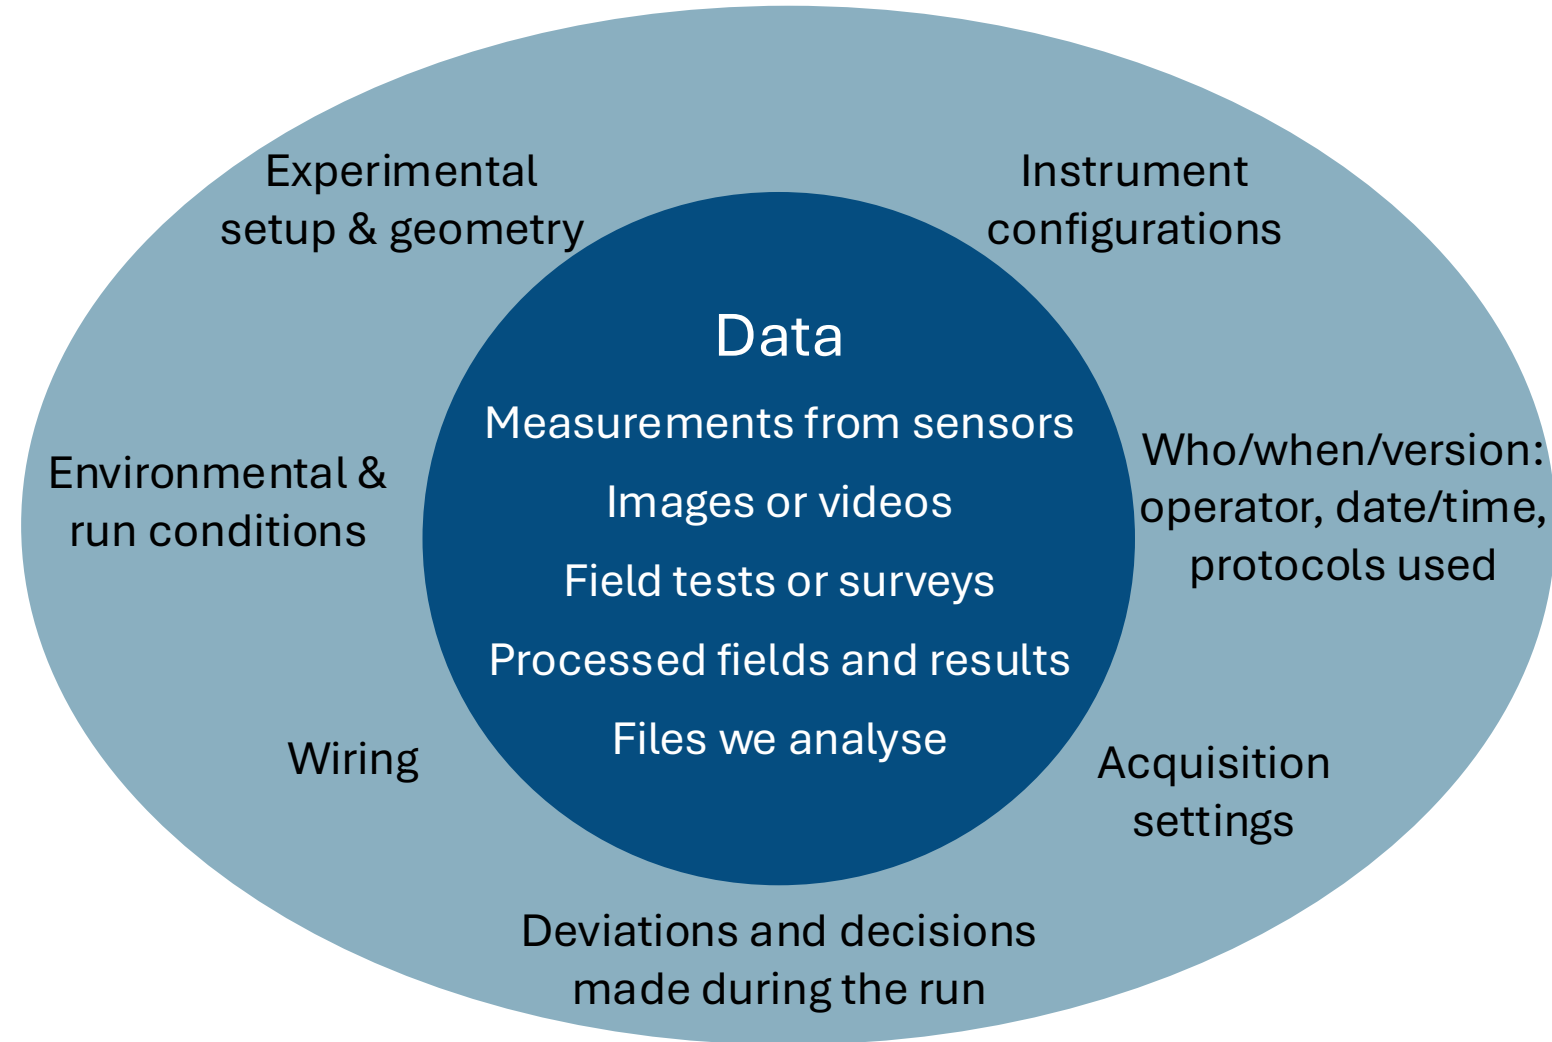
Experimental setup & geometry

Instrument configurations

Data

Measurements from sensors

Images or videos

Field tests or surveys

Processed fields and results

Files we analyse

Environmental & run conditions

Who/when/version: operator, date/time, protocols used

Wiring

Acquisition settings

Deviations and decisions made during the run